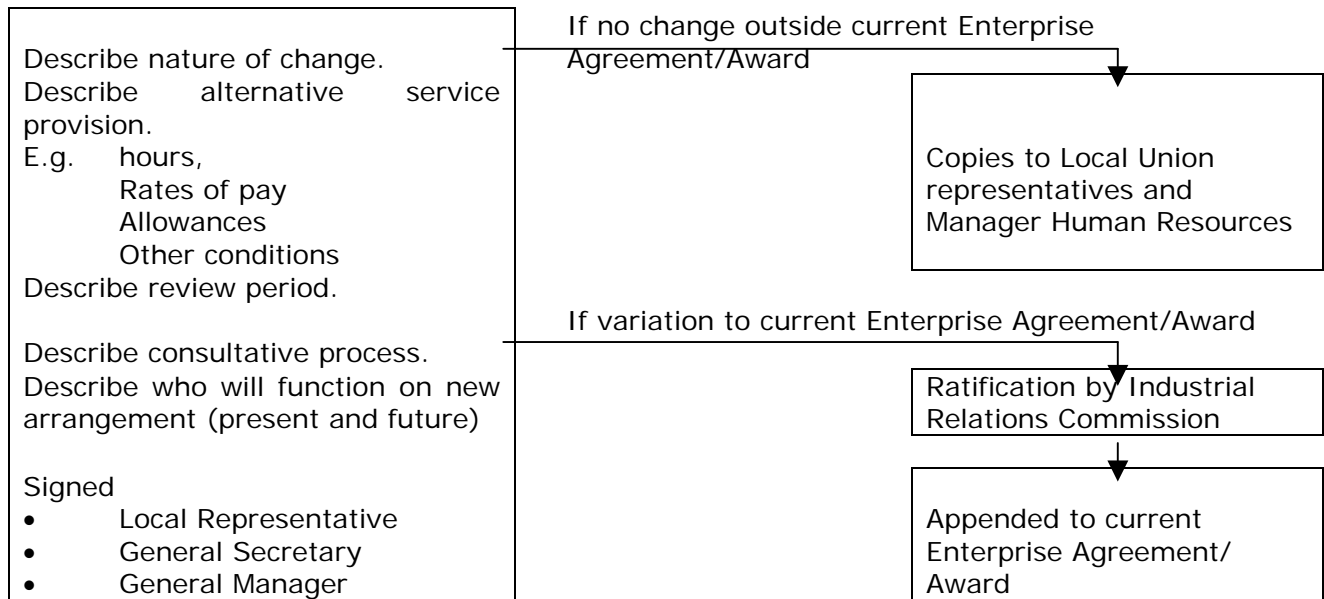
Describe nature of change.
Describe alternative service provision.
E.g. hours,
Rates of pay
Allowances
Other conditions
Describe review period.

Describe consultative process.
Describe who will function on new arrangement (present and future)

Signed
• Local Representative
• General Secretary
• General Manager

If no change outside current Enterprise Agreement/Award

Copies to Local Union representatives and Manager Human Resources

If variation to current Enterprise Agreement/Award

Ratification by Industrial Relations Commission

Appended to current Enterprise Agreement/ Award